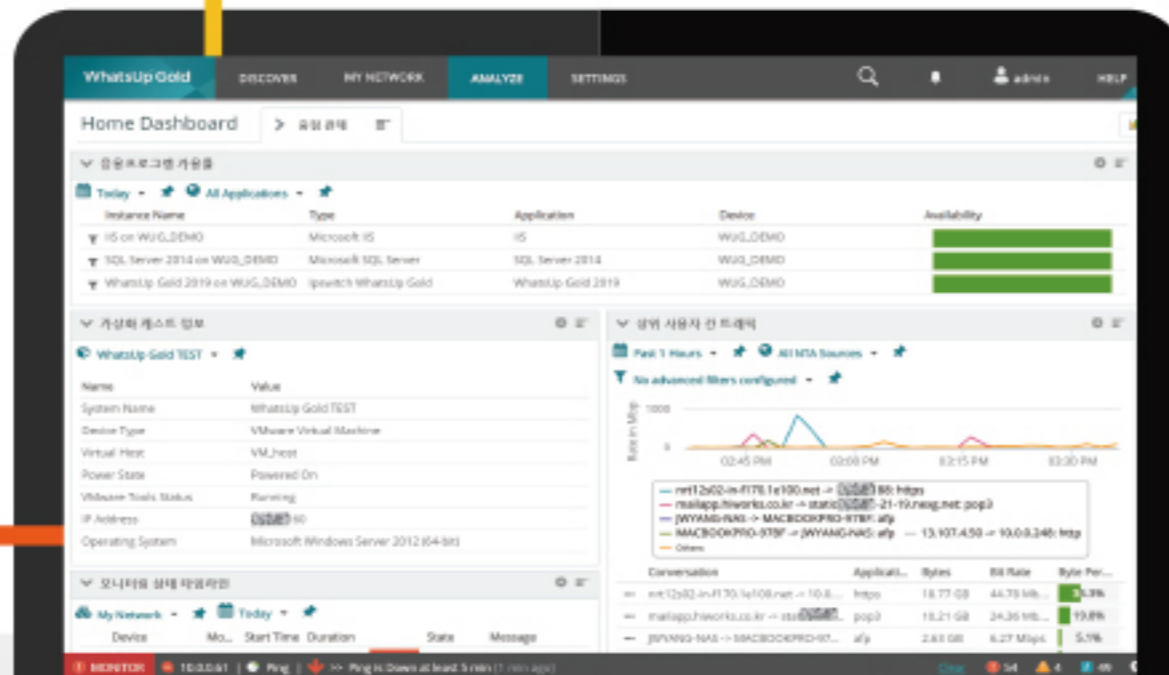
WhatsUp Gold DISCOVER MY NETWORK ANALYZE SETTINGS admin HELP

Home Dashboard > 응답 관제

응용프로그램 가용률

Today All Applications

| Instance Name | Type | Application | Device | Availability |
|---|---|---|---|---|
| IIS on WUG_DEMO | Microsoft IIS | IIS | WUG_DEMO | |
| SQL Server 2014 on WUG_DEMO | Microsoft SQL Server | SQL Server 2014 | WUG_DEMO | |
| WhatsUp Gold 2019 on WUG_DEMO | Ipswitch WhatsUp Gold | WhatsUp Gold 2019 | WUG_DEMO | |

가상화 게스트 정보

WhatsUp Gold TEST

| Name | Value |
|---|---|
| System Name | WhatsUp Gold TEST |
| Device Type | VMware Virtual Machine |
| Virtual Host | VM_host |
| Power State | Powered On |
| VMware Tools Status | Running |
| IP Address | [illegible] 60 |
| Operating System | Microsoft Windows Server 2012 (64-bit) |

상위 사용자 간 트래픽

Past 1 Hours All NTA Sources

No advanced filters configured

Rate in Mbps 1000 0

02:45 PM 03:00 PM 03:15 PM 03:30 PM

nrt12s02-in-f170.1e100.net -> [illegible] 88: https
mailapp.hiworks.co.kr -> static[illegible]-21-19.nexg.net: pop3
JWYANG-NAS -> MACBOOKPRO-9TBF: afp
MACBOOKPRO-9TBF -> JWYANG-NAS: afp 13.107.4.50 -> 10.0.0.246: http
Others

| Conversation | Applicati... | Bytes | Bit Rate | Byte Per... |
|---|---|---|---|---|
| nrt12s02-in-f170.1e100.net -> 10.0... | https | 18.77 GB | 44.78 Mb... | 30.3% |
| mailapp.hiworks.co.kr -> stati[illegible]... | pop3 | 10.21 GB | 24.36 Mb... | 19.8% |
| JWYANG-NAS -> MACBOOKPRO-97... | afp | 2.63 GB | 6.27 Mbps | 5.1% |

모니터링 상태 타임라인

My Network Today

Device Mo... Start Time Duration State Message

MONITOR 10.0.0.61 Ping >> Ping is Down at least 5 min (1 min ago) Clear 54 4 49